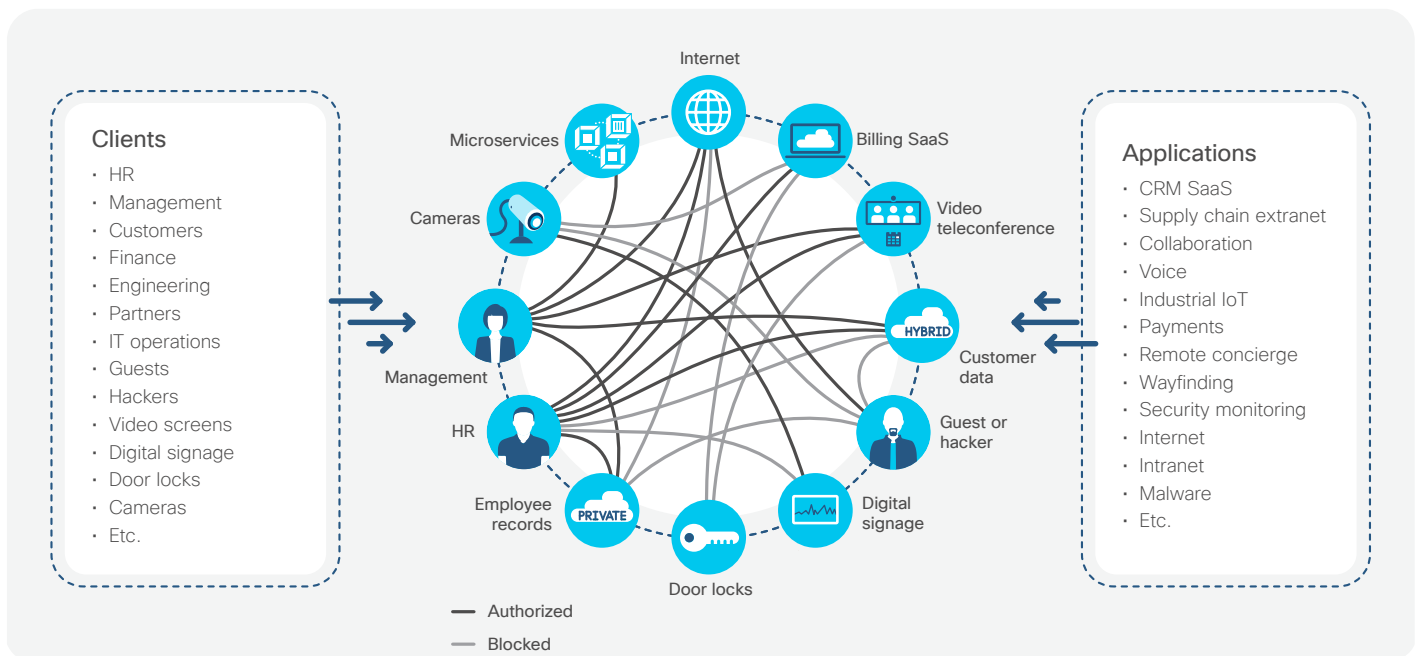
Clients
- HR
- Management
- Customers
- Finance
- Engineering
- Partners
- IT operations
- Guests
- Hackers
- Video screens
- Digital signage
- Door locks
- Cameras
- Etc.

Internet
Microservices
Billing SaaS
Cameras
Video teleconference
Management
HYBRID
Customer data
HR
Guest or hacker
Employee records
PRIVATE
Door locks
Digital signage

Authorized
Blocked

Applications
- CRM SaaS
- Supply chain extranet
- Collaboration
- Voice
- Industrial IoT
- Payments
- Remote concierge
- Wayfinding
- Security monitoring
- Internet
- Intranet
- Malware
- Etc.